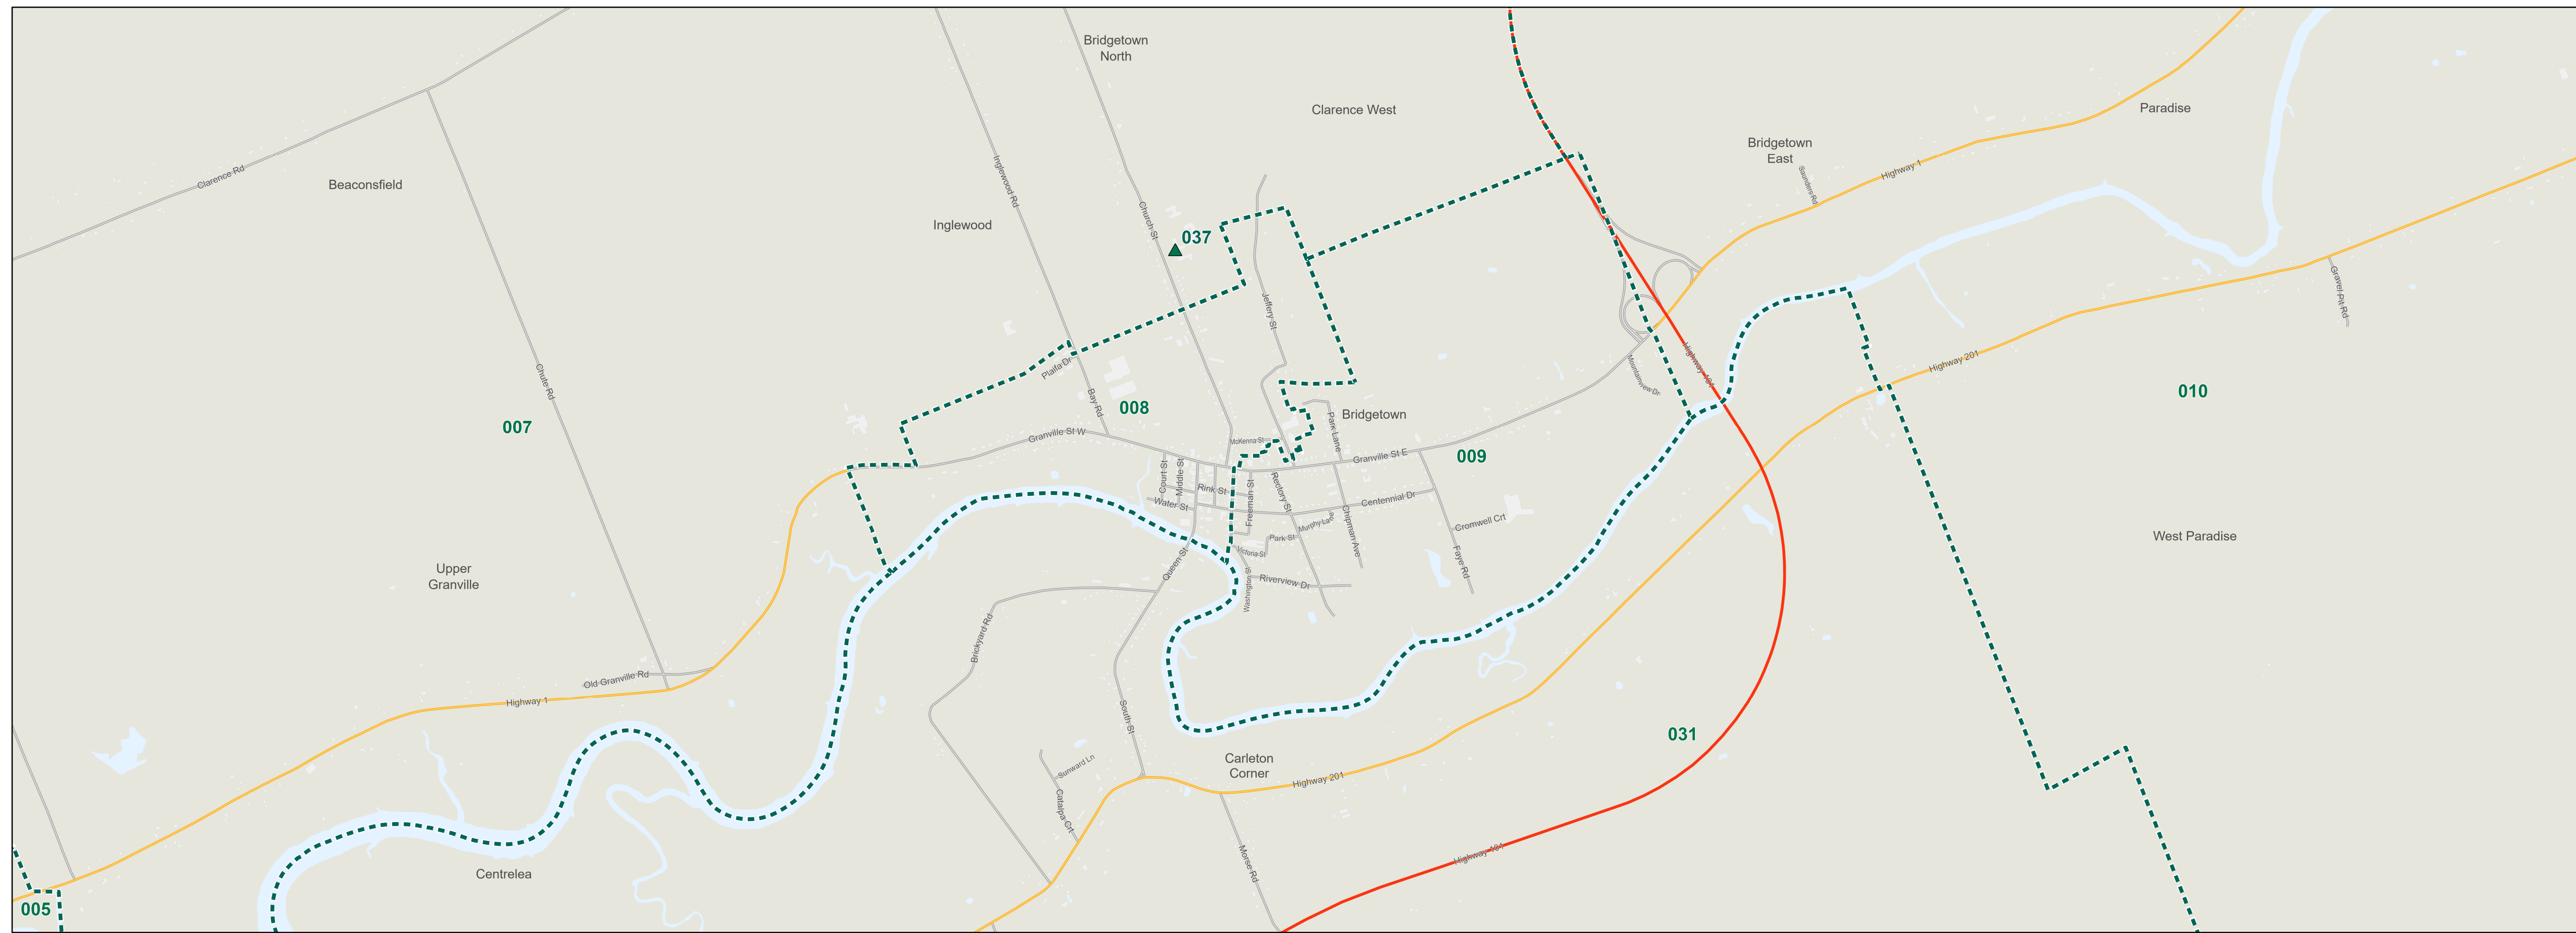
Bridgetown North

Clarence West

Paradise

Bridgetown East

Clarence Rd

Beaconsfield

Inglewood Rd

Inglewood

Church St

037

Highway 1

Sanders Rd

Jeffery St

Gravel Pit Rd

Plaffa Dr

Chute Rd

Bay Rd

008

Bridgetown

Highway 101

Mountainview Dr

Highway 201

010

007

Granville St W

McKenna St

Park Lane

Granville St E

009

Court St

Middle St

Rink St

Freeman St

Rectory St

Centennial Dr

Water St

Murphy Lane

Chipman Ave

Cromwell Crt

Park St

Victoria St

Queen St

Faye Rd

West Paradise

Upper Granville

Washington St

Riverview Dr

Brickyard Rd

Old Granville Rd

Highway 1

South St

031

Carleton Corner

Sunward Ln

Highway 201

Catalpa Crt

Morse Rd

Highway 101

Centrelea

005